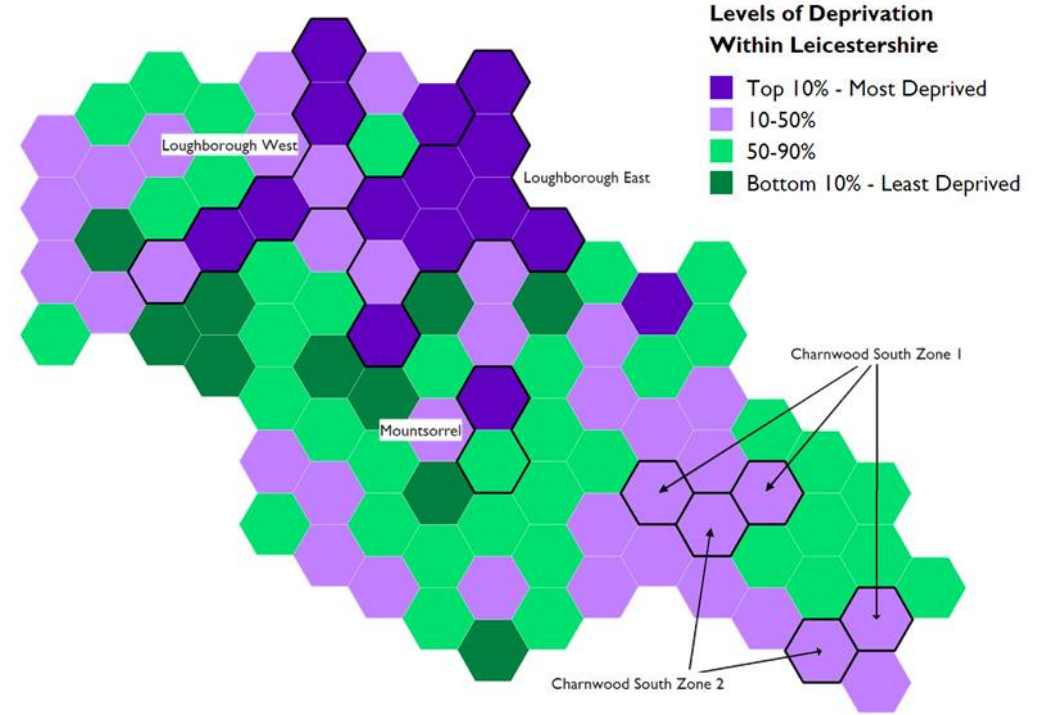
Levels of Deprivation Within Leicestershire

Top 10% - Most Deprived

10-50%

50-90%

Bottom 10% - Least Deprived

Loughborough West

Loughborough East

Mountsorrel

Charnwood South Zone 1

Charnwood South Zone 2